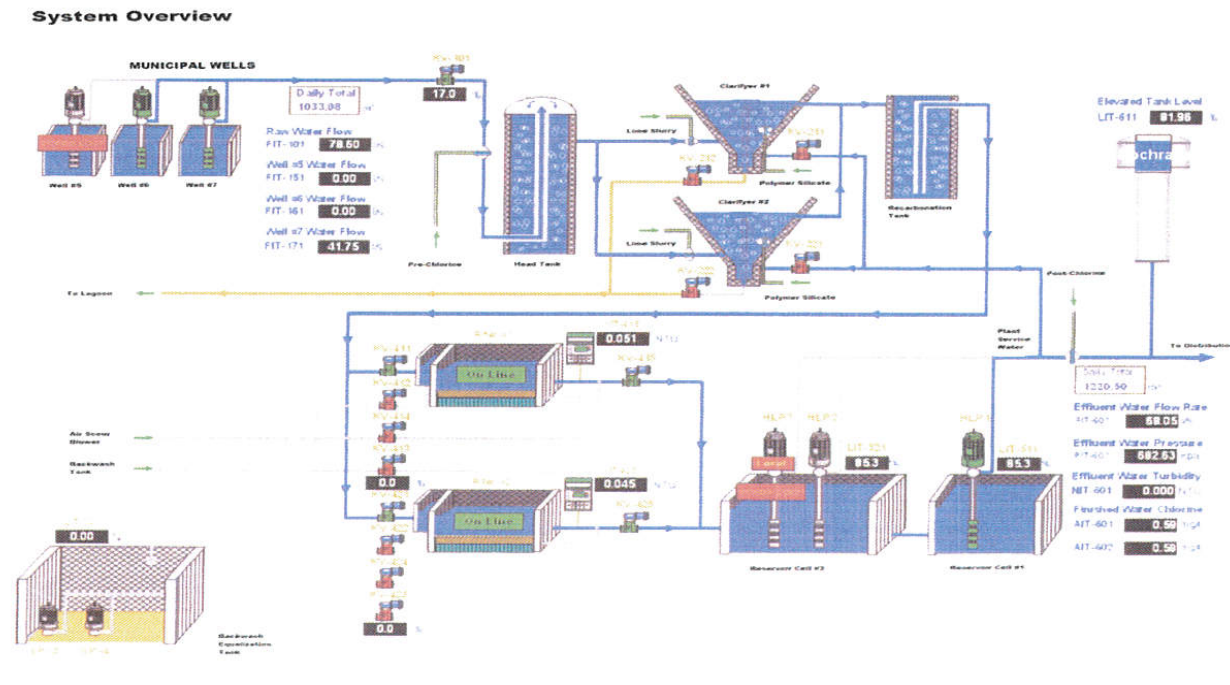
System Overview

MUNICIPAL WELLS

Well #5 Well #6 Well #7

Daily Total
1033.08

KV-101
17.0

Raw Water Flow
FIT-101 78.50

Well #5 Water Flow
FIT-151 0.00

Well #6 Water Flow
FIT-161 0.00

Well #7 Water Flow
FIT-171 41.75

Pre-Chlorine

Head Tank

Lime Slurry

Clarifyer #1

KV-201

KV-202

Polymer Silicate

Clarifyer #2

Lime Slurry

KV-203

KV-222

Polymer Silicate

Recarbonation Tank

Elevated Tank Level
LIT-611 81.96

Post-Chlorine

To Lagoon

Plant Service Water

To Distribution

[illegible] 0.051 NTU

KV-411

KV-412

On Line

KV-415

KV-414

KV-413

Air Scour Blower

Backwash Tank

0.0

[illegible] 0.045

KV-421

KV-422

On Line

KV-425

KV-424

KV-423

0.0

0.00

Backwash Equalization Tank

HLP1 HLP2

LIT-321
85.3

Reservoir Cell #2

HLP3

LIT-311
85.3

Reservoir Cell #1

Daily Total
1220.50

Effluent Water Flow Rate
FIT-601 58.05

Effluent Water Pressure
PIT-601 582.63 KPA

Effluent Water Turbidity
NIT-601 0.000 NTU

Finished Water Chlorine
AIT-601 0.50 mg/l

AIT-602 0.58 mg/l